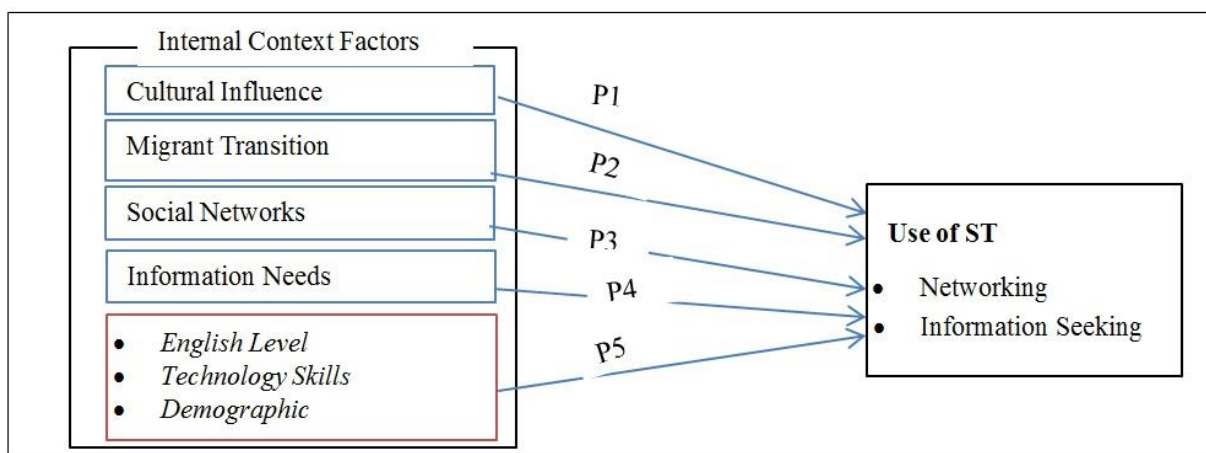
Internal Context Factors

Cultural Influence

Migrant Transition

Social Networks

Information Needs

- English Level
- Technology Skills
- Demographic

P1

P2

P3

P4

P5

Use of ST

- Networking
- Information Seeking